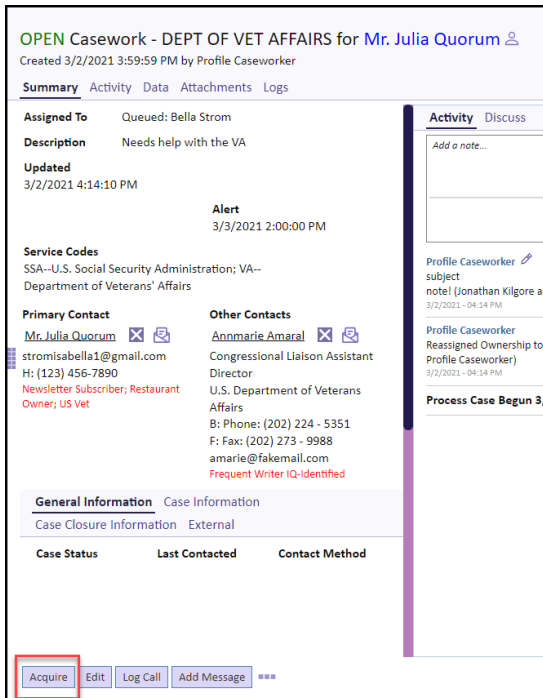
OPEN Casework - DEPT OF VET AFFAIRS for Mr. Julia Quorum
Created 3/2/2021 3:59:59 PM by Profile Caseworker

Summary Activity Data Attachments Logs

Assigned To Queued: Bella Strom

Description Needs help with the VA

Updated
3/2/2021 4:14:10 PM

Alert
3/3/2021 2:00:00 PM

Service Codes
SSA--U.S. Social Security Administration; VA--Department of Veterans' Affairs

Primary Contact
Mr. Julia Quorum
stromisabella1@gmail.com
H: (123) 456-7890
Newsletter Subscriber; Restaurant Owner; US Vet

Other Contacts
Annmarie Amaral
Congressional Liaison Assistant Director
U.S. Department of Veterans Affairs
B: Phone: (202) 224 - 5351
F: Fax: (202) 273 - 9988
amarie@fakemail.com
Frequent Writer IQ-Identified

General Information Case Information
Case Closure Information External

Case Status Last Contacted Contact Method

Activity Discuss

Add a note...

Profile Caseworker
subject
note! (Jonathan Kilgore a
3/2/2021 - 04:14 PM

Profile Caseworker
Reassigned Ownership to
Profile Caseworker)
3/2/2021 - 04:14 PM

Process Case Begun 3,

Acquire Edit Log Call Add Message